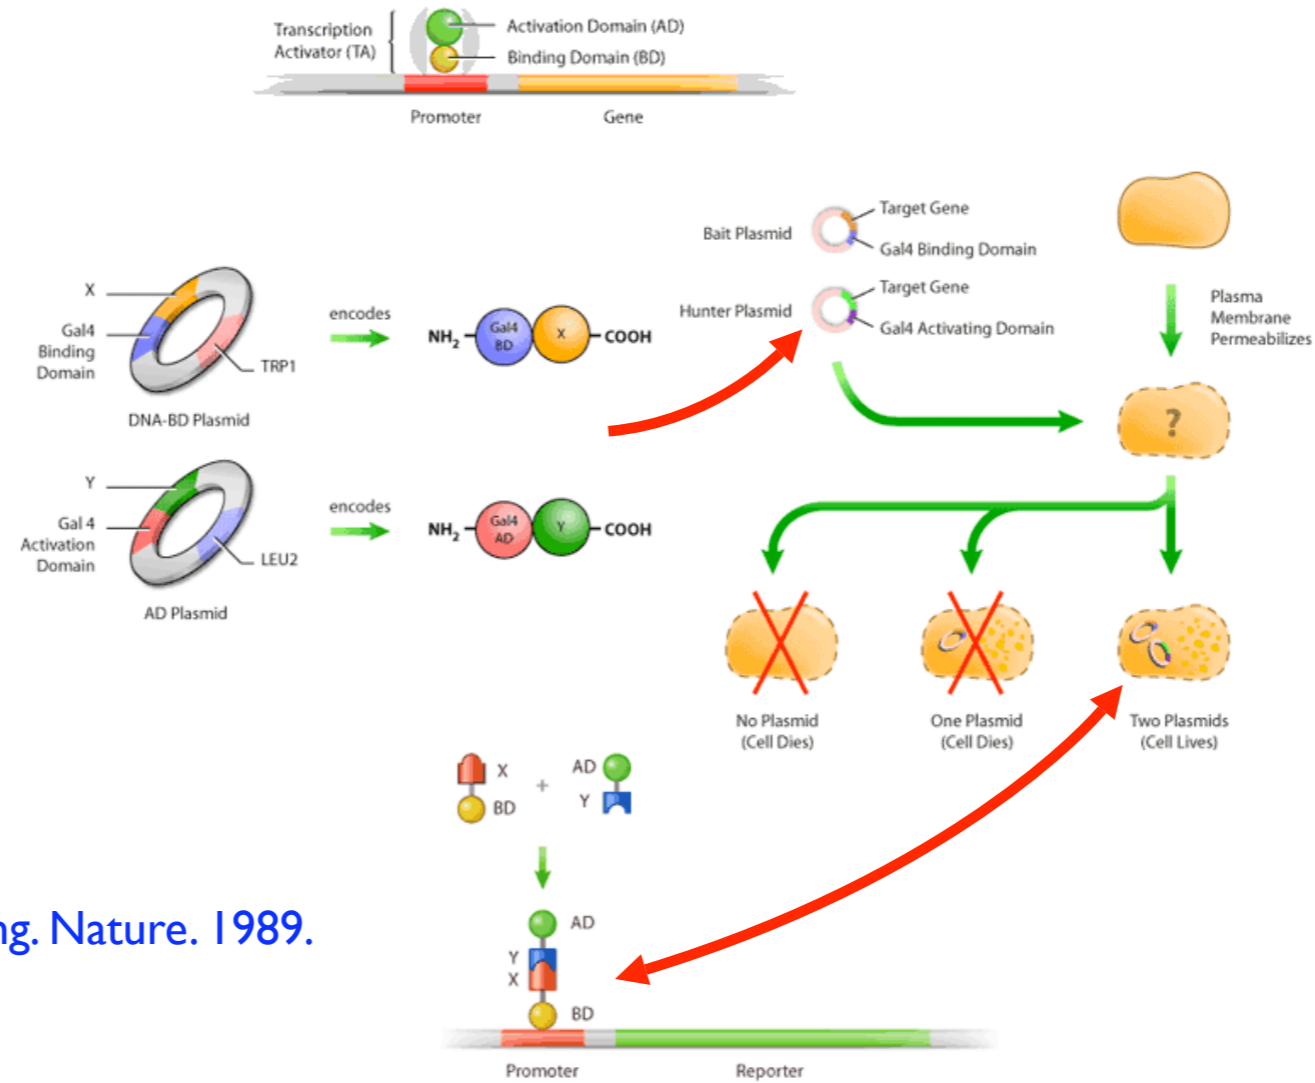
Transcription Activator (TA)

Activation Domain (AD)

Binding Domain (BD)

Promoter

Gene

X

Gal4 Binding Domain

TRP1

DNA-BD Plasmid

encodes

$NH_2$ Gal4 BD X COOH

Y

Gal 4 Activation Domain

LEU2

AD Plasmid

encodes

$NH_2$ Gal4 AD Y COOH

Bait Plasmid

Target Gene

Gal4 Binding Domain

Hunter Plasmid

Target Gene

Gal4 Activating Domain

Plasma Membrane Permeabilizes

?

No Plasmid (Cell Dies)

One Plasmid (Cell Dies)

Two Plasmids (Cell Lives)

X

BD

+

AD

Y

AD

Y

X

BD

Promoter

Reporter

ng. Nature. 1989.